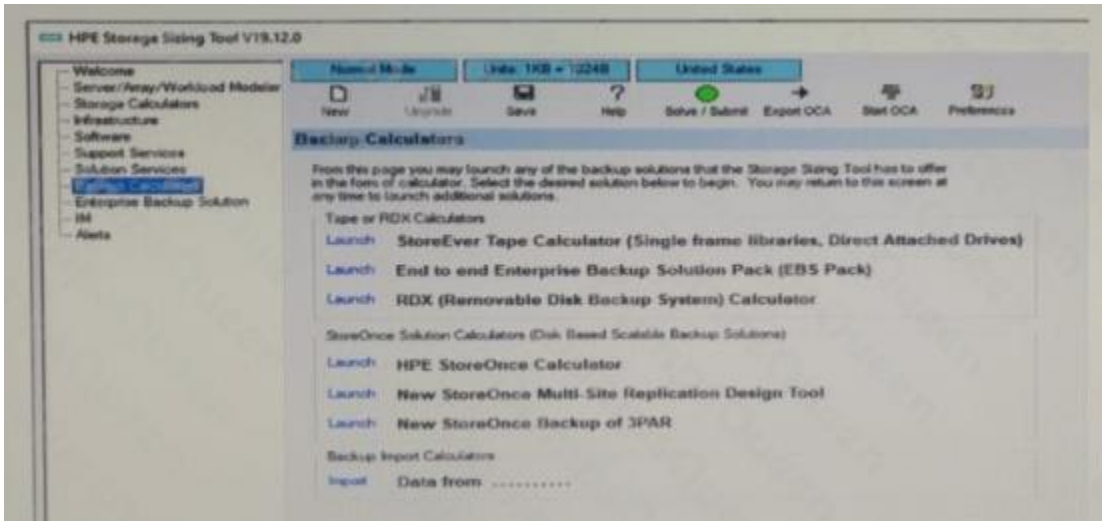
HPE Storage Sizing Tool V19.12.0

Welcome
Server/Array/Workload Modeler
Storage Calculators
Infrastructure
Software
Support Services
Solution Services
Backup Calculators
Enterprise Backup Solution
IM
Alerts

Normal Mode
Units: 1KB = 1024B
United States

New
Upgrade
Save
Help
Solve / Submit
Export OCA
Start OCA
Preferences

Backup Calculators

From this page you may launch any of the backup solutions that the Storage Sizing Tool has to offer in the form of calculator. Select the desired solution below to begin. You may return to this screen at any time to launch additional solutions.

Tape or RDX Calculators

Launch StoreEver Tape Calculator (Single frame libraries, Direct Attached Drives)

Launch End to end Enterprise Backup Solution Pack (EBS Pack)

Launch RDX (Removable Disk Backup System) Calculator

StoreOnce Solution Calculators (Disk Based Scalable Backup Solutions)

Launch HPE StoreOnce Calculator

Launch New StoreOnce Multi-Site Replication Design Tool

Launch New StoreOnce Backup of 3PAR

Backup Import Calculators

Import Data from ............